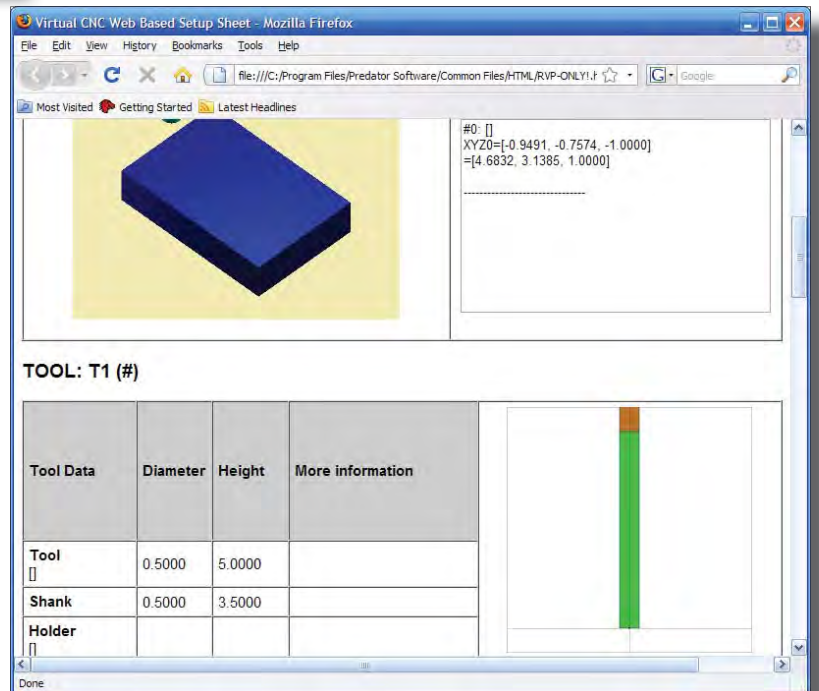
Virtual CNC Web Based Setup Sheet - Mozilla Firefox

File Edit View History Bookmarks Tools Help

file:///C:/Program Files/Predator Software/Common Files/HTML/RVP-ONLY!.h

Google

Most Visited Getting Started Latest Headlines

#0: []
XYZ0=[-0.9491, -0.7574, -1.0000]
=[4.6832, 3.1385, 1.0000]

--------------------------------

TOOL: T1 (#)

| Tool Data | Diameter | Height | More information |
|---|---|---|---|
| Tool [] | 0.5000 | 5.0000 | |
| Shank | 0.5000 | 3.5000 | |
| Holder [] | | | |

Done